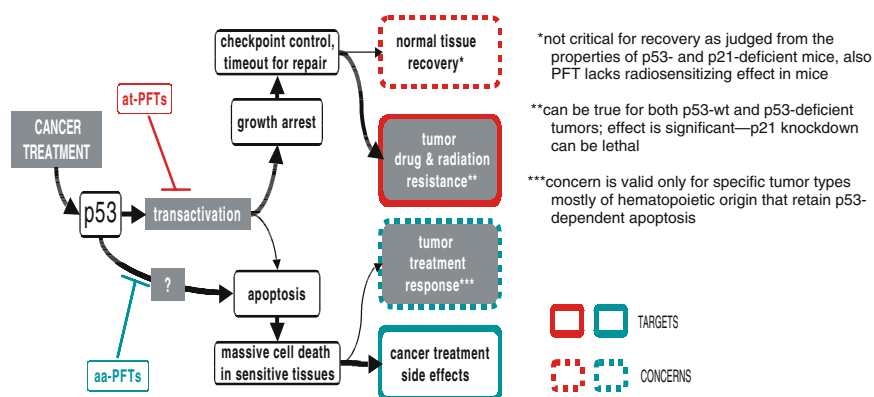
CANCER TREATMENT

at-PFTs

p53

transactivation

?

aa-PFTs

checkpoint control, timeout for repair

growth arrest

apoptosis

massive cell death in sensitive tissues

normal tissue recovery*

tumor drug & radiation resistance**

tumor treatment response***

cancer treatment side effects

*not critical for recovery as judged from the properties of p53- and p21-deficient mice, also PFT lacks radiosensitizing effect in mice

**can be true for both p53-wt and p53-deficient tumors; effect is significant—p21 knockdown can be lethal

***concern is valid only for specific tumor types mostly of hematopoietic origin that retain p53-dependent apoptosis

TARGETS

CONCERNS